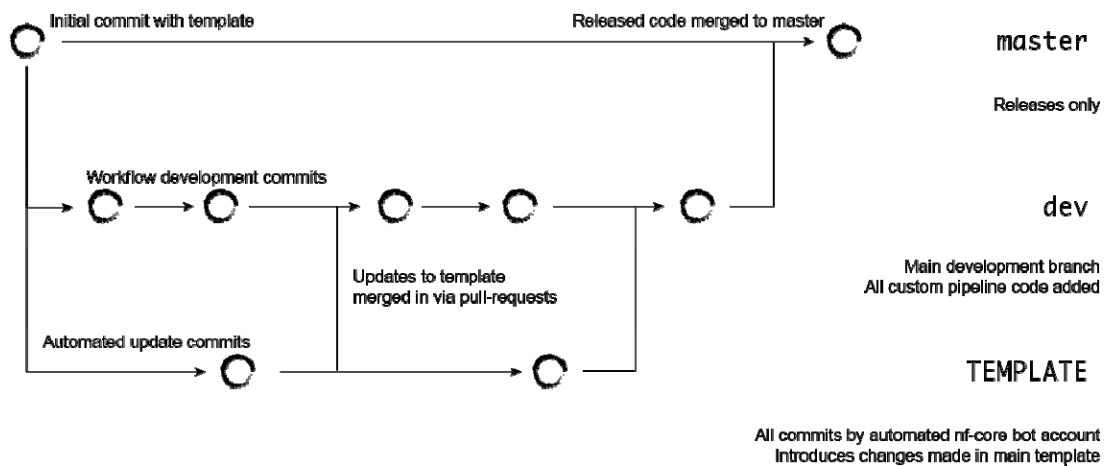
Initial commit with template

Released code merged to master

master

Releases only

Workflow development commits

dev

Updates to template merged in via pull-requests

Main development branch
All custom pipeline code added

Automated update commits

TEMPLATE

All commits by automated nf-core bot account
Introduces changes made in main template